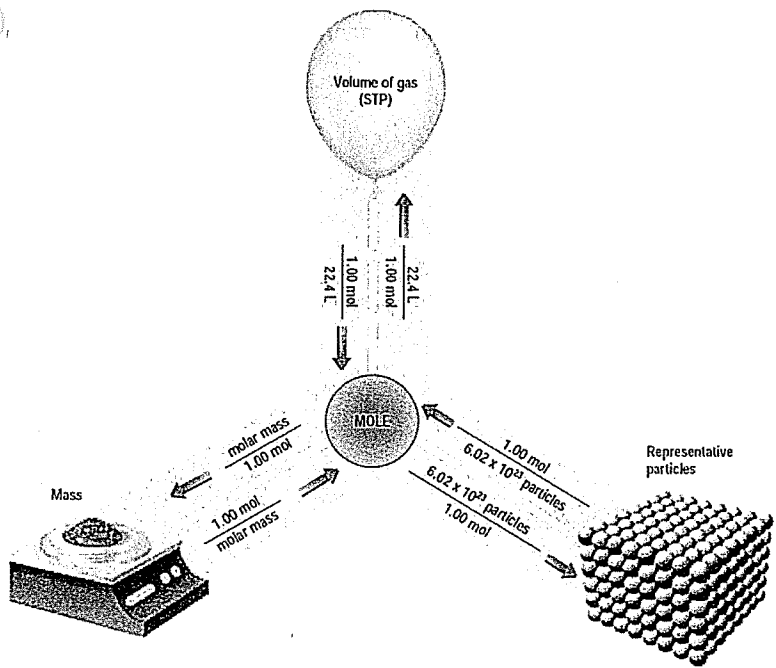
Volume of gas (STP)

$\frac{1.00 \text{ mol}}{22.4 \text{ L}}$

$\frac{22.4 \text{ L}}{1.00 \text{ mol}}$

MOLE

$\frac{\text{molar mass}}{1.00 \text{ mol}}$

Mass

$\frac{1.00 \text{ mol}}{\text{molar mass}}$

$\frac{1.00 \text{ mol}}{6.02 \times 10^{23} \text{ particles}}$

Representative particles

$\frac{6.02 \times 10^{23} \text{ particles}}{1.00 \text{ mol}}$